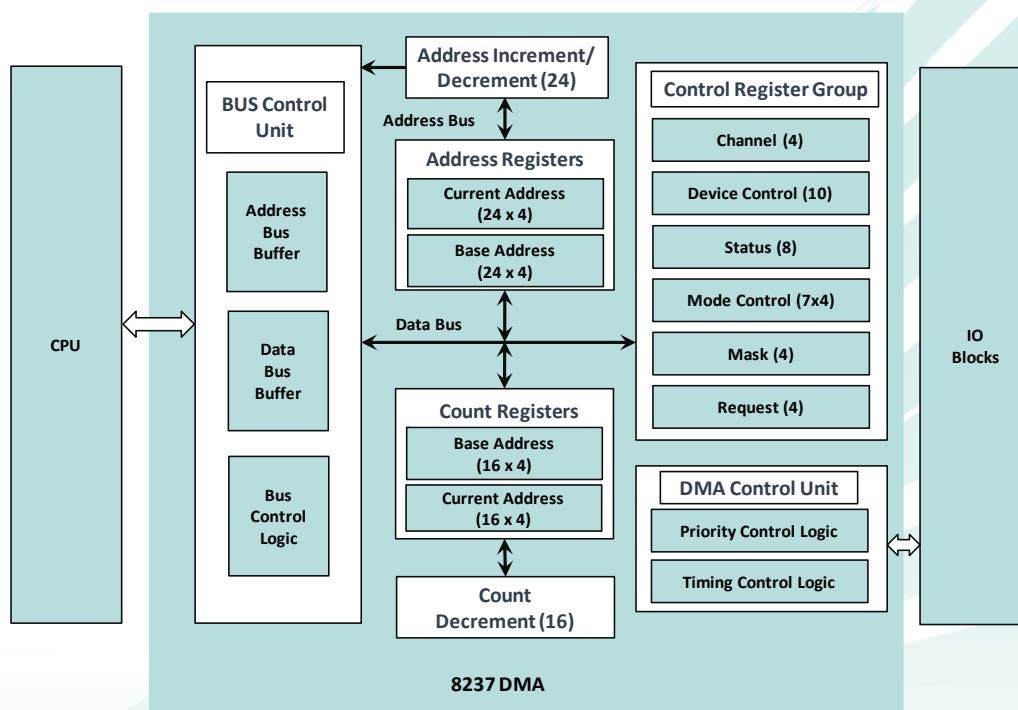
CPU

BUS Control Unit

Address Bus Buffer

Data Bus Buffer

Bus Control Logic

Address Increment/ Decrement (24)

Address Bus

Address Registers

Current Address (24 x 4)

Base Address (24 x 4)

Data Bus

Count Registers

Base Address (16 x 4)

Current Address (16 x 4)

Count Decrement (16)

Control Register Group

Channel (4)

Device Control (10)

Status (8)

Mode Control (7x4)

Mask (4)

Request (4)

DMA Control Unit

Priority Control Logic

Timing Control Logic

IO Blocks

8237 DMA